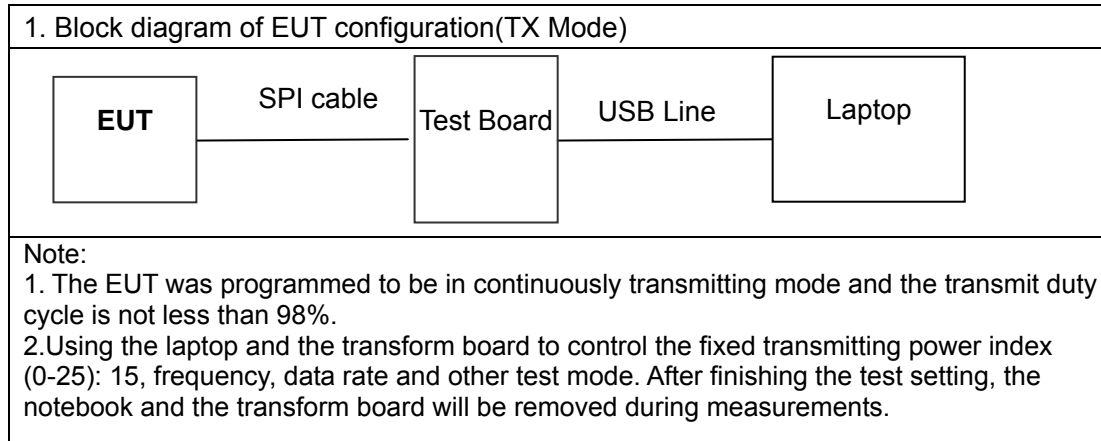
1. Block diagram of EUT configuration(TX Mode)

EUT

SPI cable

Test Board

USB Line

Laptop

Note:
1. The EUT was programmed to be in continuously transmitting mode and the transmit duty cycle is not less than 98%.
2.Using the laptop and the transform board to control the fixed transmitting power index (0-25): 15, frequency, data rate and other test mode. After finishing the test setting, the notebook and the transform board will be removed during measurements.